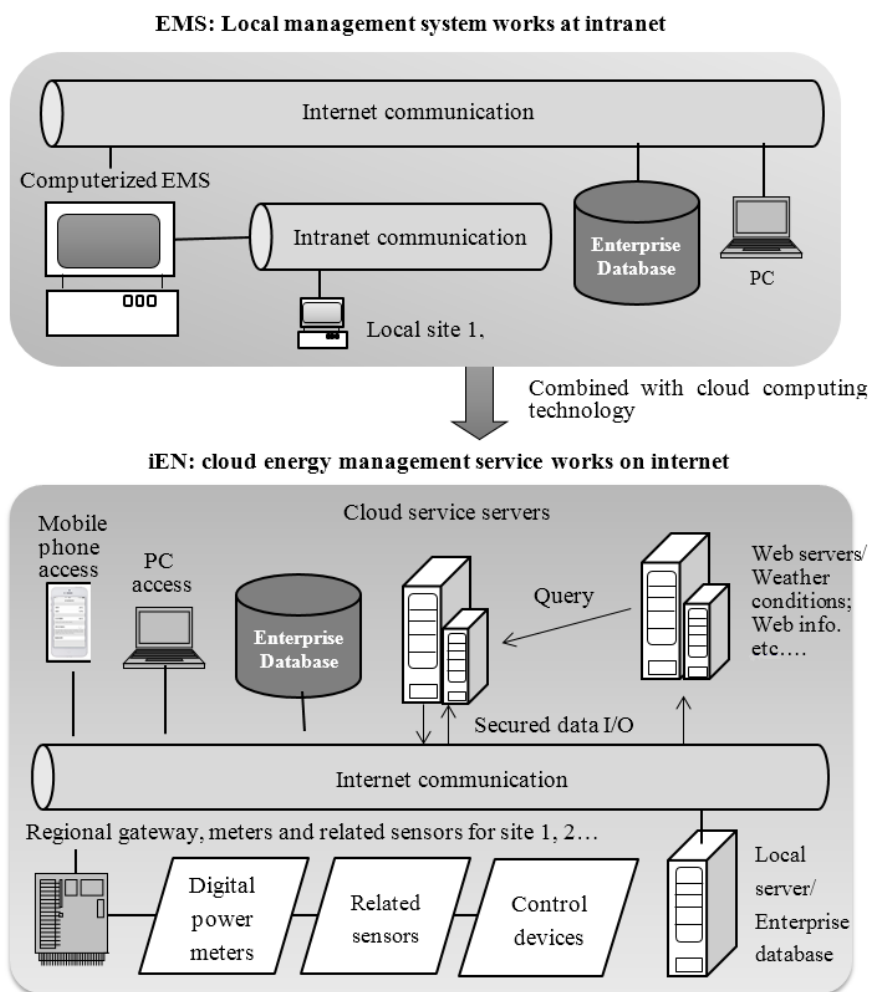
EMS: Local management system works at intranet

Internet communication

Computerized EMS

Intranet communication

Enterprise Database

PC

Local site 1,

Combined with cloud computing technology

iEN: cloud energy management service works on internet

Mobile phone access

PC access

Cloud service servers

Enterprise Database

Query

Web servers/ Weather conditions; Web info. etc….

Secured data I/O

Internet communication

Regional gateway, meters and related sensors for site 1, 2…

Digital power meters

Related sensors

Control devices

Local server/ Enterprise database